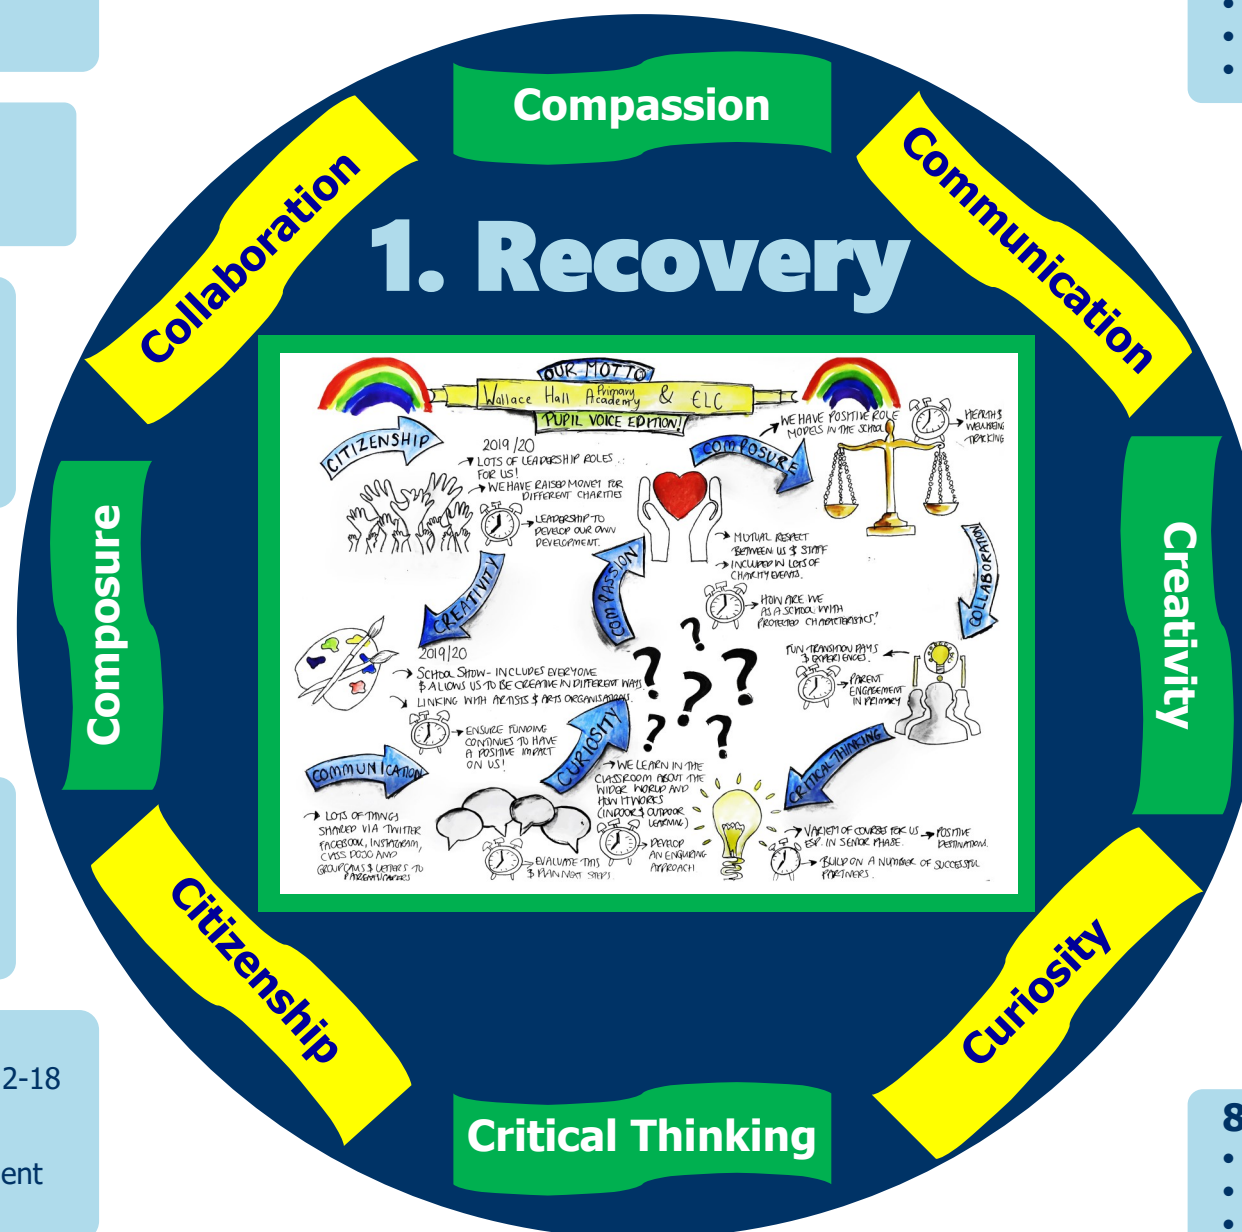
Compassion

Collaboration

Communication

1. Recovery

Composure

Creativity

Citizenship

Curiosity

Critical Thinking

OUR MOTTO
Wallace Hall Primary Academy & ELC
PUPIL VOICE EDITION!

CITIZENSHIP
2019/20
→ LOTS OF LEADERSHIP ROLES FOR US!
→ WE HAVE RAISED MONEY FOR DIFFERENT CHARITIES
→ LEADERSHIP TO DEVELOP OUR OWN DEVELOPMENT.

COMPOSURE
→ WE HAVE POSITIVE ROLE MODELS IN THE SCHOOL
→ HEALTH & WELLBEING TRACKING

COMPASSION
→ MUTUAL RESPECT BETWEEN US & STAFF
→ INCLUDED IN LOTS OF CHARITY EVENTS.
→ HOW ARE WE AS A SCHOOL WITH PROTECTED CHARACTERISTICS?

COLLABORATION
FUN TRANSITION DAYS & EXPERIENCES.
→ PARENT ENGAGEMENT IN PRIMARY

CREATIVITY
2019/20
→ SCHOOL SHOW - INCLUDES EVERYONE & ALLOWS US TO BE CREATIVE IN DIFFERENT WAYS
→ LINKING WITH ARTISTS & ARTS ORGANISATIONS.
→ ENSURE FUNDING CONTINUES TO HAVE A POSITIVE IMPACT ON US!

CURIOSITY
→ WE LEARN IN THE CLASSROOM ABOUT THE WIDER WORLD AND HOW IT WORKS (INDOOR & OUTDOOR LEARNING)
→ DEVELOP AN ENQUIRING APPROACH

COMMUNICATION
→ LOTS OF THINGS SHARED VIA TWITTER, FACEBOOK, INSTAGRAM, CLASS DOJO AND GROUPCALLS & LETTERS TO PARENT/CARERS
→ EVALUATE THIS & PLAN NEXT STEPS

CRITICAL THINKING
→ VARIETY OF COURSES FOR US → POSITIVE DESTINATIONS. ESP. IN SENIOR PHASE.
→ BUILD ON A NUMBER OF SUCCESSFUL PARTNERS.

2-18

ent

8